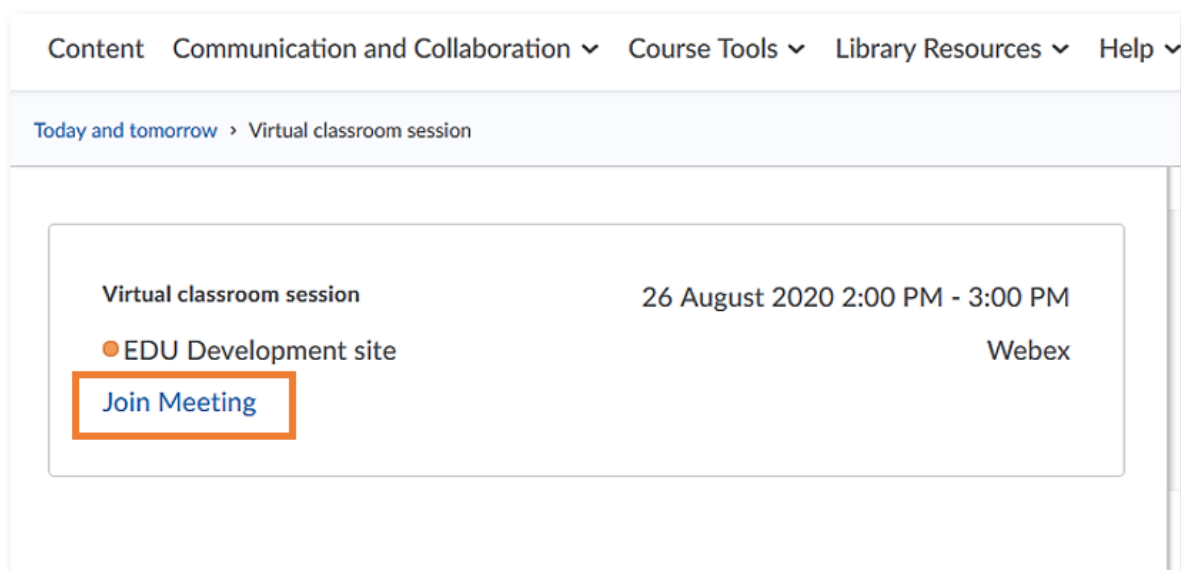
Content Communication and Collaboration Course Tools Library Resources Help

Today and tomorrow › Virtual classroom session

Virtual classroom session

26 August 2020 2:00 PM - 3:00 PM

EDU Development site

Webex

Join Meeting